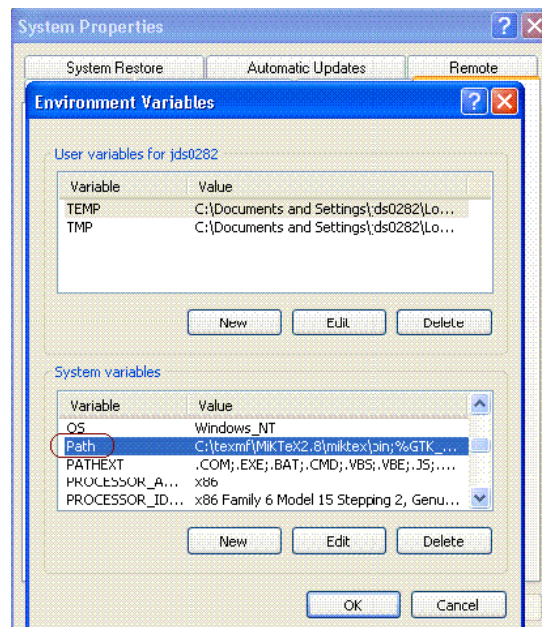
System Properties

System Restore | Automatic Updates | Remote

Environment Variables

User variables for jds0282

| Variable | Value |
|---|---|
| TEMP | C:\Documents and Settings\jds0282\Lo... |
| TMP | C:\Documents and Settings\jds0282\Lo... |

New | Edit | Delete

System variables

| Variable | Value |
|---|---|
| OS | Windows_NT |
| Path | C:\texmf\MiKTeX2.8\miktex\bin;%GTK_... |
| PATHEXT | .COM;.EXE;.BAT;.CMD;.VBS;.VBE;.JS;.... |
| PROCESSOR_A... | x86 |
| PROCESSOR_ID... | x86 Family 6 Model 15 Stepping 2, Genu... |

New | Edit | Delete

OK | Cancel